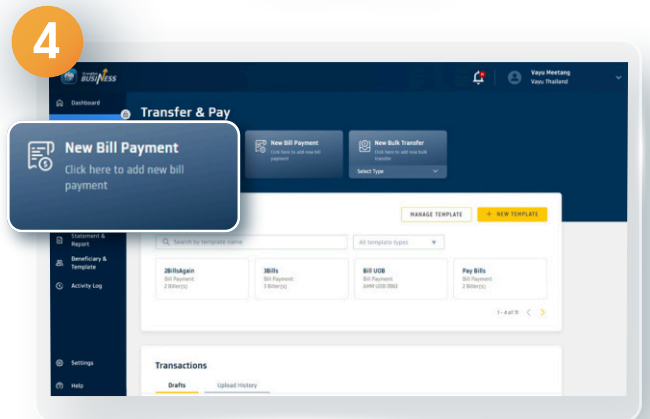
4

Krungthai BUSINESS

Vayu Meetang
Vayu Thailand

Dashboard

Transfer & Pay

New Bill Payment
Click here to add new bill payment

New Bill Payment
Click here to add new bill payment

New Bulk Transfer
Click here to add new bulk transfer

Select Type

MANAGE TEMPLATE

+ NEW TEMPLATE

Statement & Report

Beneficiary & Template

Activity Log

Search by template name

All template types

2BillsAgain
Bill Payment
2 Biller(s)

3Bills
Bill Payment
3 Biller(s)

Bill UOB
Bill Payment
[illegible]

Pay Bills
Bill Payment
2 Biller(s)

1 - 4 of 11

Settings

Help

Transactions

Drafts

Upload History